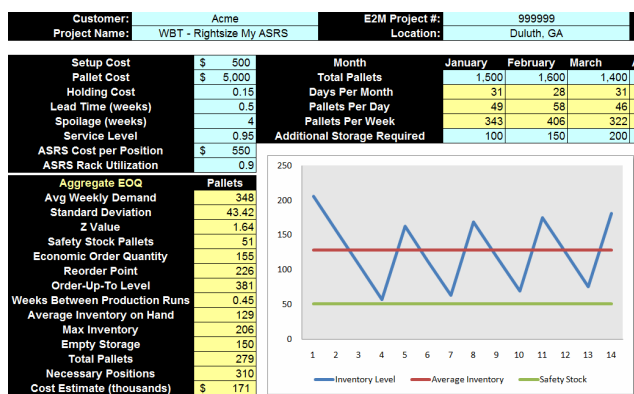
| Customer: | Acme | E2M Project #: | 999999 |
|---|---|---|---|
| Project Name: | WBT - Rightsize My ASRS | Location: | Duluth, GA |

| Setup Cost | $ 500 |
|---|---|
| Pallet Cost | $ 5,000 |
| Holding Cost | 0.15 |
| Lead Time (weeks) | 0.5 |
| Spoilage (weeks) | 4 |
| Service Level | 0.95 |
| ASRS Cost per Position | $ 550 |
| ASRS Rack Utilization | 0.9 |

| Month | January | February | March |
|---|---|---|---|
| Total Pallets | 1,500 | 1,600 | 1,400 |
| Days Per Month | 31 | 28 | 31 |
| Pallets Per Day | 49 | 58 | 46 |
| Pallets Per Week | 343 | 406 | 322 |
| Additional Storage Required | 100 | 150 | 200 |

| Aggregate EOQ | Pallets |
|---|---|
| Avg Weekly Demand | 348 |
| Standard Deviation | 43.42 |
| Z Value | 1.64 |
| Safety Stock Pallets | 51 |
| Economic Order Quantity | 155 |
| Reorder Point | 226 |
| Order-Up-To Level | 381 |
| Weeks Between Production Runs | 0.45 |
| Average Inventory on Hand | 129 |
| Max Inventory | 206 |
| Empty Storage | 150 |
| Total Pallets | 279 |
| Necessary Positions | 310 |
| Cost Estimate (thousands) | $ 171 |

250
200
150
100
50
0
1 2 3 4 5 6 7 8 9 10 11 12 13 14
Inventory Level Average Inventory Safety Stock